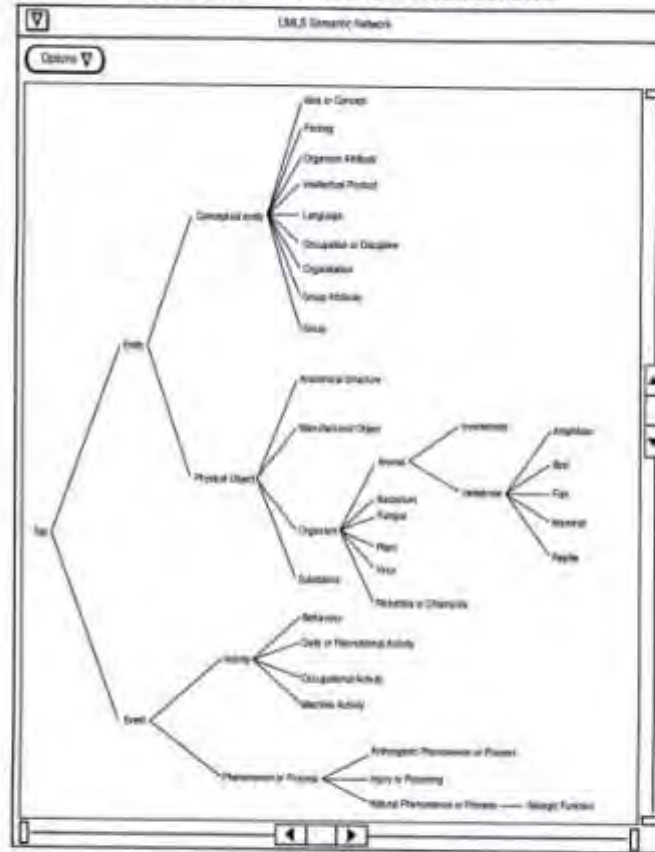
UMLS Semantic Network

Options

Top

Entity

Conceptual entity

Idea or Concept

Finding

Organism Attribute

Intellectual Product

Language

Occupation or Discipline

Organization

Group Attribute

Group

Physical Object

Anatomical Structure

Manufactured Object

Organism

Animal

Invertebrate

Vertebrate

Amphibian

Bird

Fish

Mammal

Reptile

Bacterium

Fungus

Plant

Virus

Rickettsia or Chlamydia

Substance

Event

Activity

Behavior

Daily or Recreational Activity

Occupational Activity

Machine Activity

Phenomenon or Process

Anthropogenic Phenomenon or Process

Injury or Poisoning

Natural Phenomenon or Process

Biologic Function